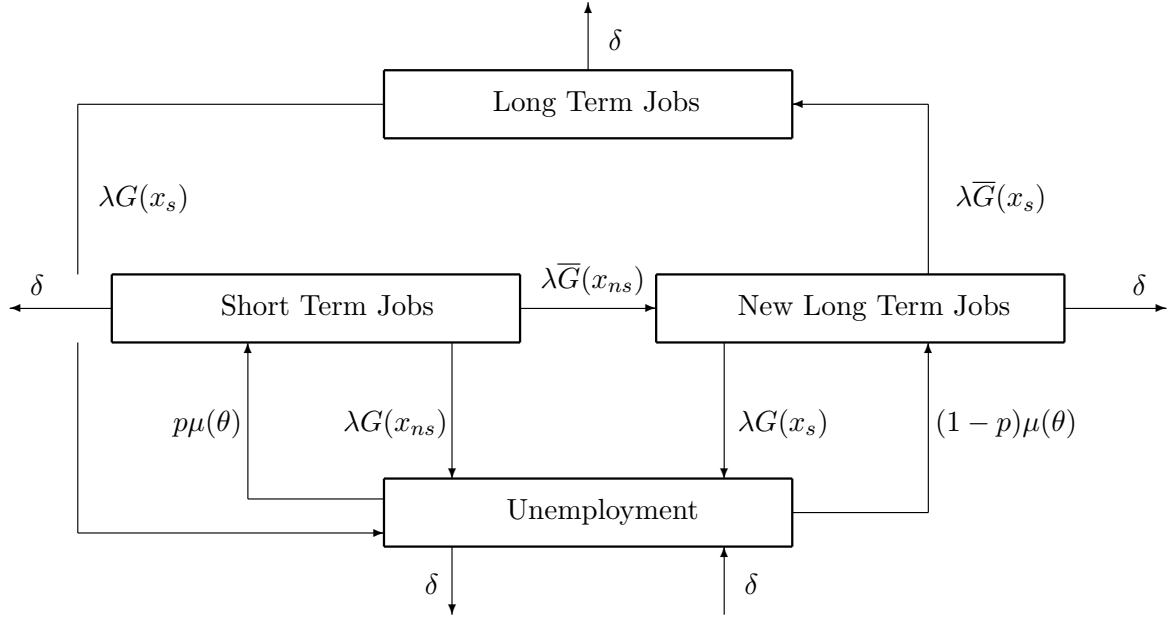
$\delta$

Long Term Jobs

$\lambda G(x_s)$

$\lambda \overline{G}(x_s)$

$\delta$

Short Term Jobs

$\lambda \overline{G}(x_{ns})$

New Long Term Jobs

$\delta$

$p\mu(\theta)$

$\lambda G(x_{ns})$

$\lambda G(x_s)$

$(1-p)\mu(\theta)$

Unemployment

$\delta$

$\delta$